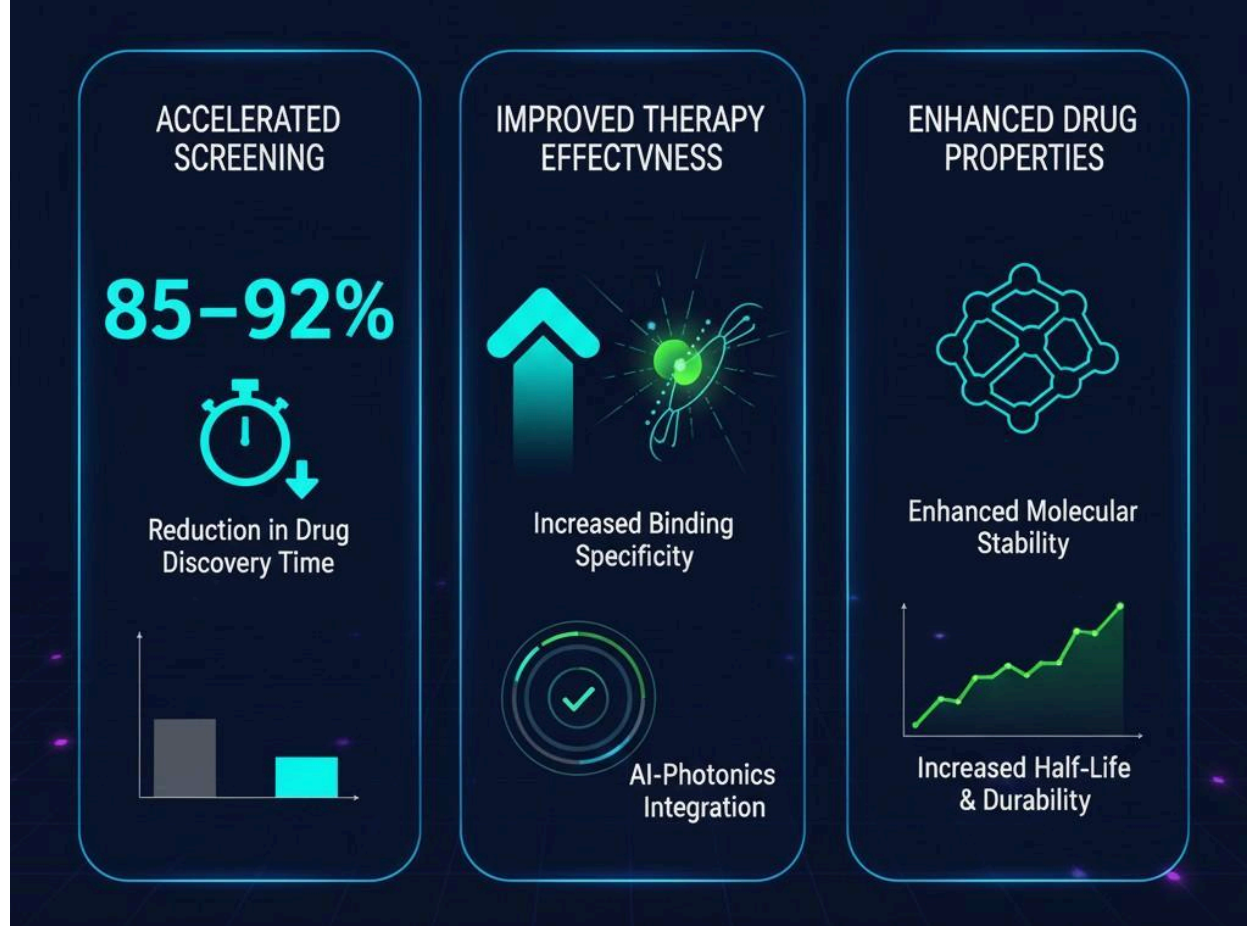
ACCELERATED SCREENING

85–92%

Reduction in Drug Discovery Time

IMPROVED THERAPY EFFECTVNESS

Increased Binding Specificity

AI-Photonics Integration

ENHANCED DRUG PROPERTIES

Enhanced Molecular Stability

Increased Half-Life & Durability